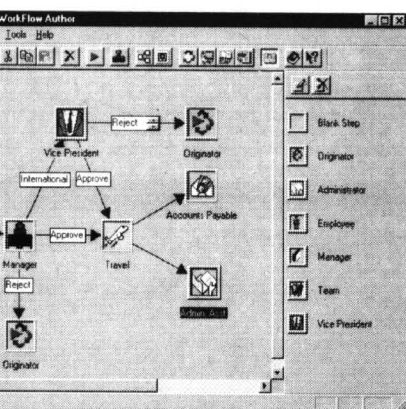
WorkFlow Author
Tools Help
Reject
Vice President
Originator
International
Approve
Accounts Payable
Approve
Manager
Travel
Reject
Admin Asst
Originator
Blank Step
Originator
Administrator
Employee
Manager
Team
Vice President